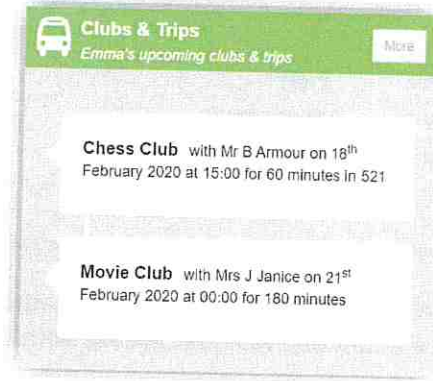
Clubs & Trips
Emma's upcoming clubs & trips

More

Chess Club with Mr B Armour on 18$^{th}$ February 2020 at 15:00 for 60 minutes in 521

Movie Club with Mrs J Janice on 21$^{st}$ February 2020 at 00:00 for 180 minutes